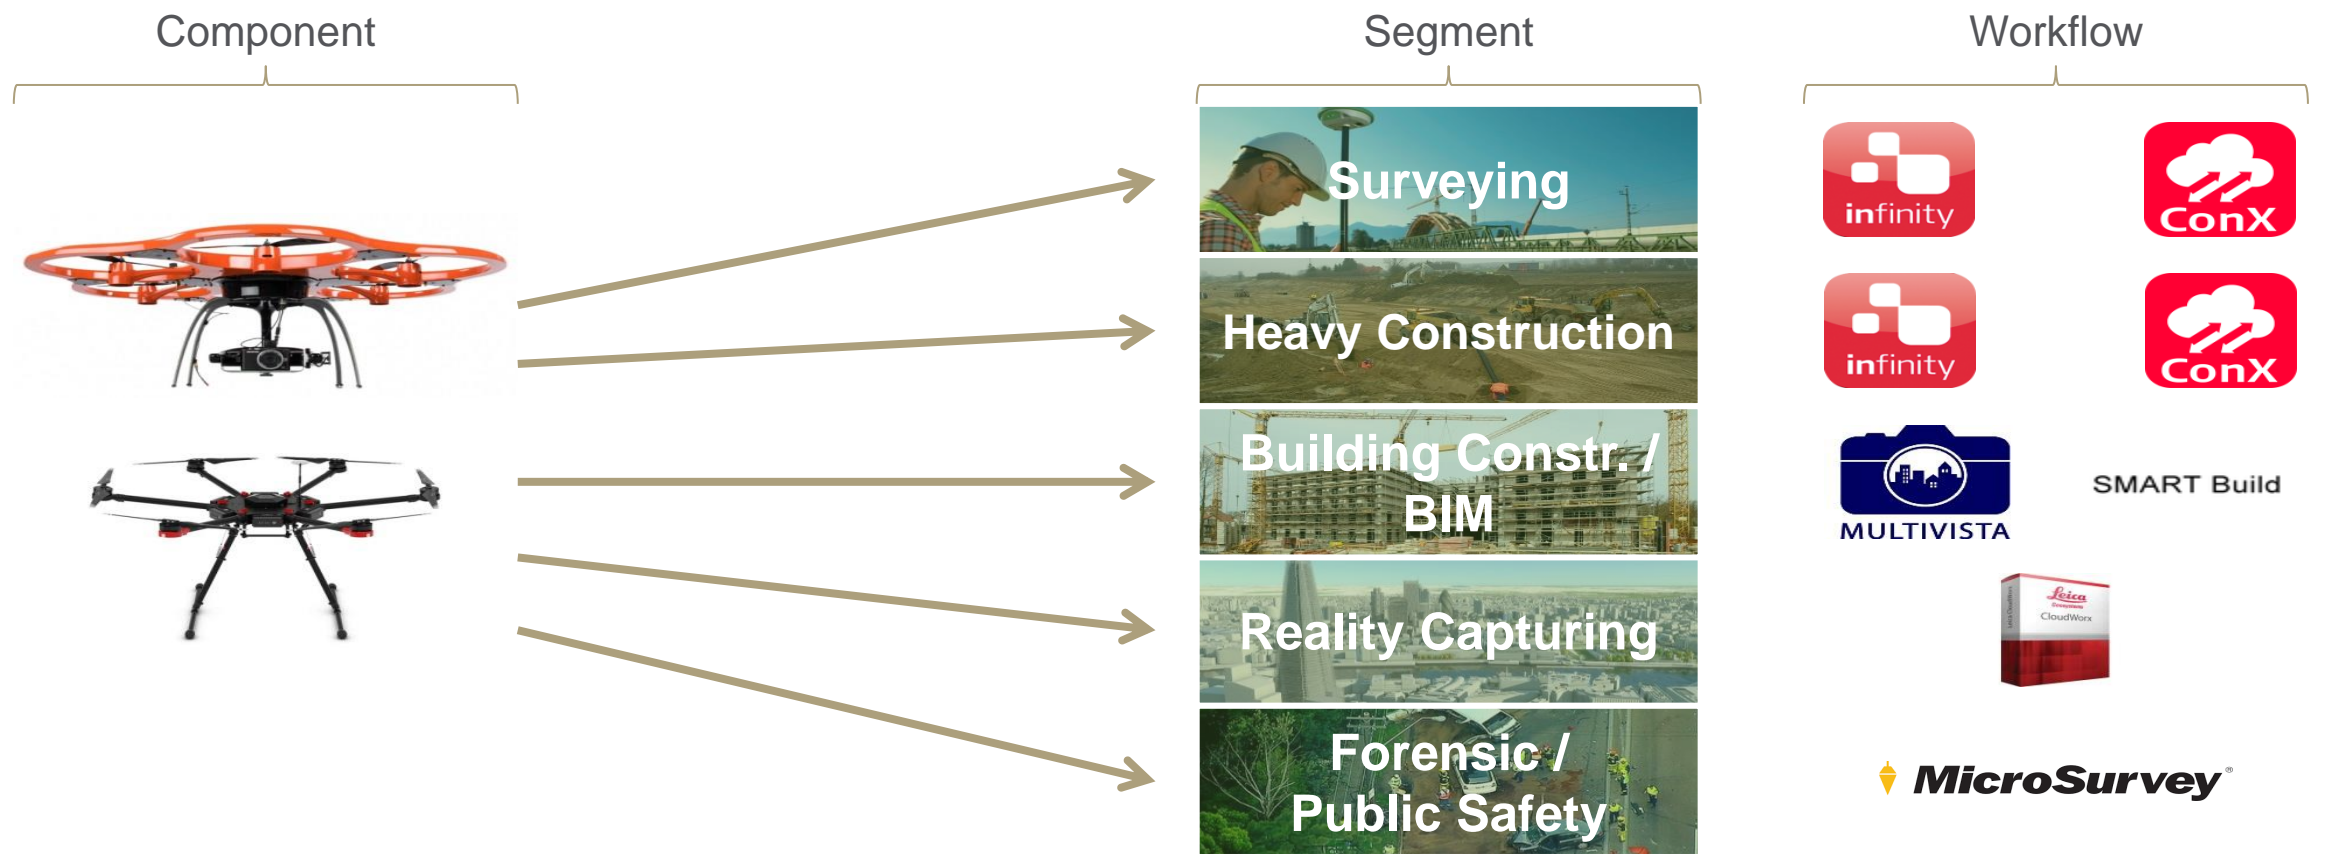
Component

Segment

Workflow

Surveying

Heavy Construction

Building Constr. / BIM

Reality Capturing

Forensic / Public Safety

infinity

ConX

infinity

ConX

MULTIVISTA

SMART Build

Leica
CloudWorx

MicroSurvey